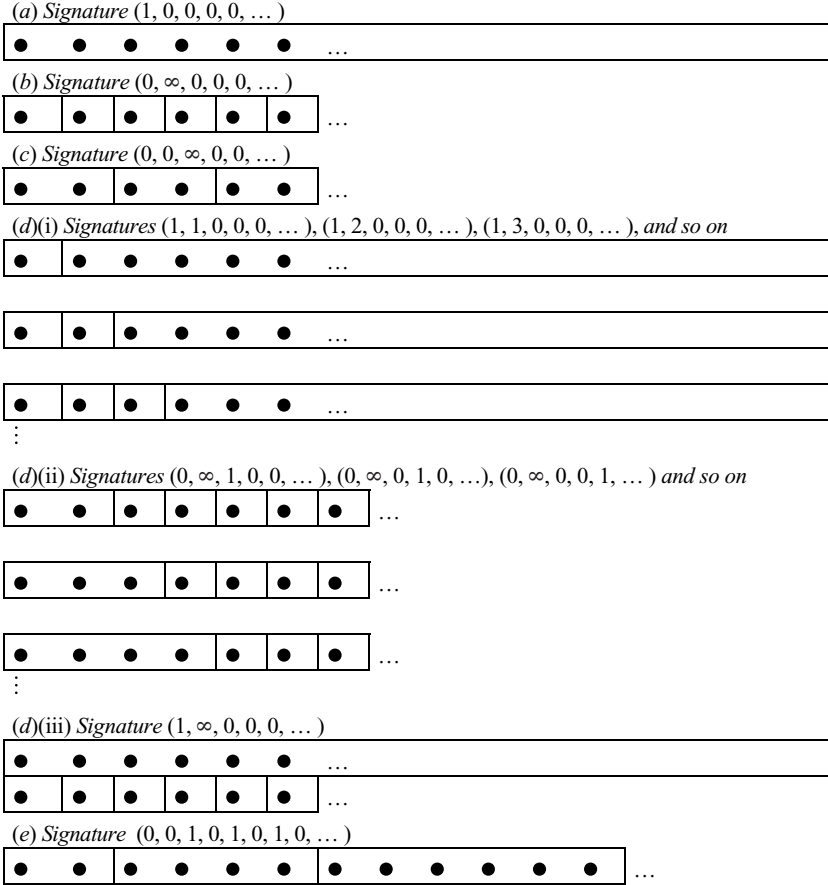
(a) Signature (1, 0, 0, 0, 0, … )

● ● ● ● ● ● …

(b) Signature (0, ∞, 0, 0, 0, … )

● ● ● ● ● ● …

(c) Signature (0, 0, ∞, 0, 0, … )

● ● ● ● ● ● …

(d)(i) Signatures (1, 1, 0, 0, 0, … ), (1, 2, 0, 0, 0, … ), (1, 3, 0, 0, 0, … ), and so on

● ● ● ● ● ● …

● ● ● ● ● ● …

● ● ● ● ● ● …

⋮

(d)(ii) Signatures (0, ∞, 1, 0, 0, … ), (0, ∞, 0, 1, 0, …), (0, ∞, 0, 0, 1, … ) and so on

● ● ● ● ● ● ● …

● ● ● ● ● ● ● …

● ● ● ● ● ● ● …

⋮

(d)(iii) Signature (1, ∞, 0, 0, 0, … )

● ● ● ● ● ● …

● ● ● ● ● ● …

(e) Signature (0, 0, 1, 0, 1, 0, 1, 0, … )

● ● ● ● ● ● ● ● ● ● ● ● …